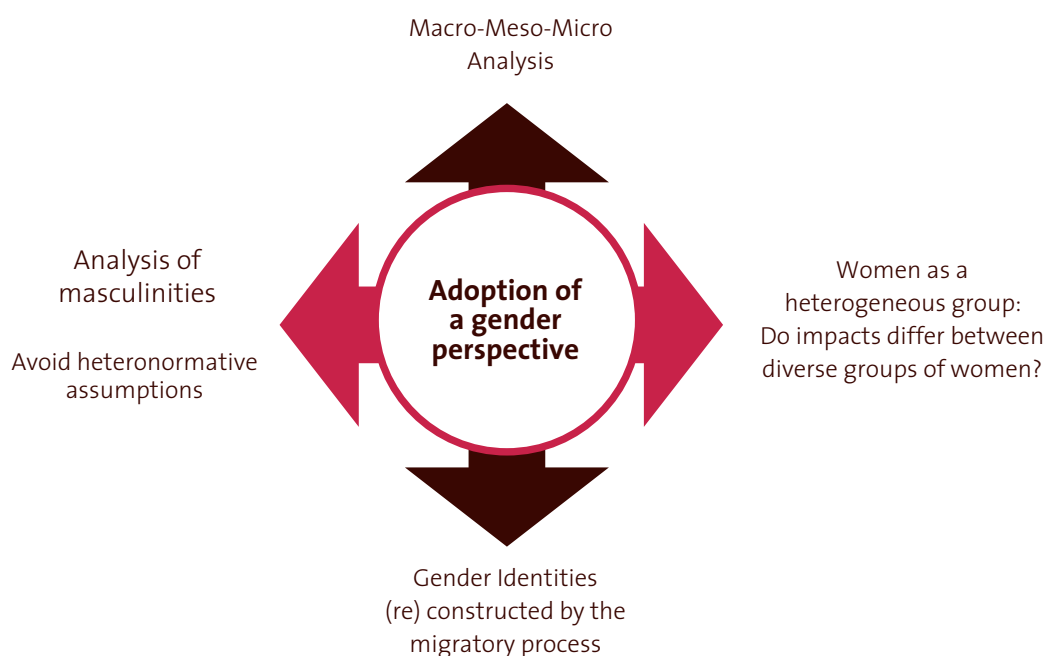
Macro-Meso-Micro Analysis

Analysis of masculinities

Avoid heteronormative assumptions

Adoption of a gender perspective

Women as a heterogeneous group: Do impacts differ between diverse groups of women?

Gender Identities (re) constructed by the migratory process